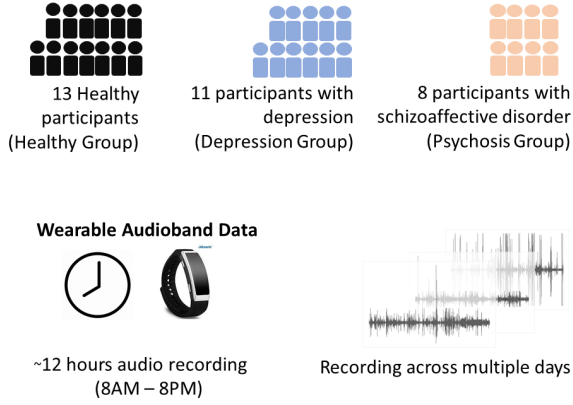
13 Healthy participants
(Healthy Group)

11 participants with depression
(Depression Group)

8 participants with schizoaffective disorder
(Psychosis Group)

Wearable Audioband Data

~12 hours audio recording
(8AM – 8PM)

Recording across multiple days